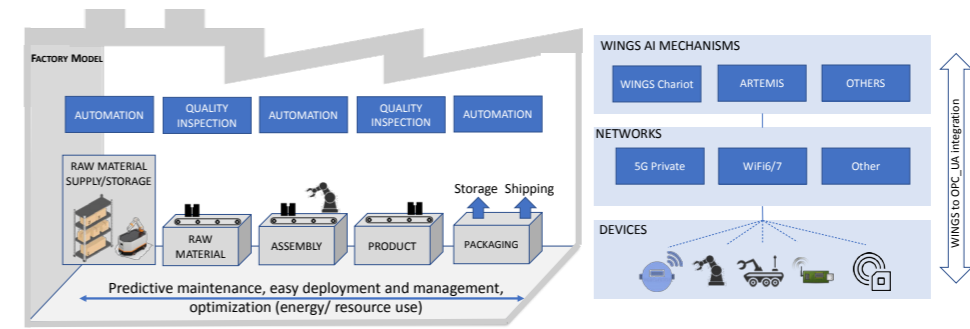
FACTORY MODEL

AUTOMATION

QUALITY INSPECTION

AUTOMATION

QUALITY INSPECTION

AUTOMATION

RAW MATERIAL SUPPLY/STORAGE

RAW MATERIAL

ASSEMBLY

PRODUCT

Storage

Shipping

PACKAGING

Predictive maintenance, easy deployment and management, optimization (energy/ resource use)

WINGS AI MECHANISMS

WINGS Chariot

ARTEMIS

OTHERS

NETWORKS

5G Private

WiFi6/7

Other

DEVICES

WINGS to OPC_UA integration